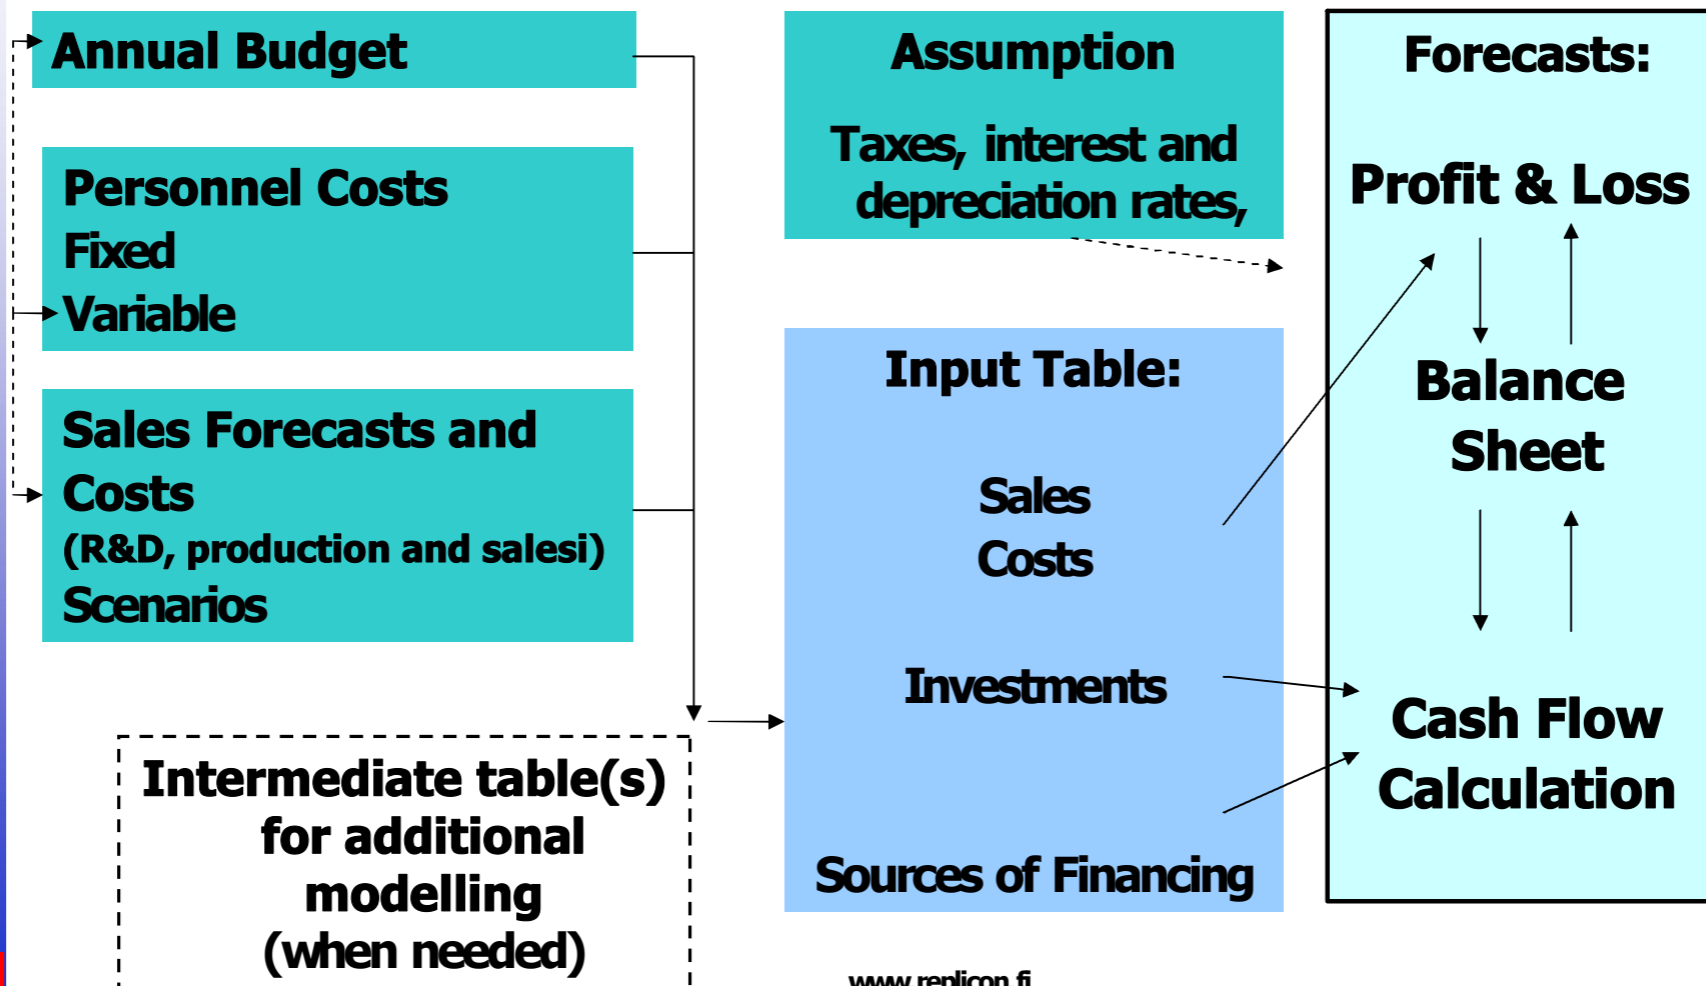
Annual Budget

Personnel Costs
Fixed
Variable

Sales Forecasts and Costs
(R&D, production and salesi)
Scenarios

Intermediate table(s) for additional modelling (when needed)

Assumption

Taxes, interest and depreciation rates,

Input Table:

Sales
Costs

Investments

Sources of Financing

Forecasts:

Profit & Loss

Balance Sheet

Cash Flow Calculation

www.replicon.fi